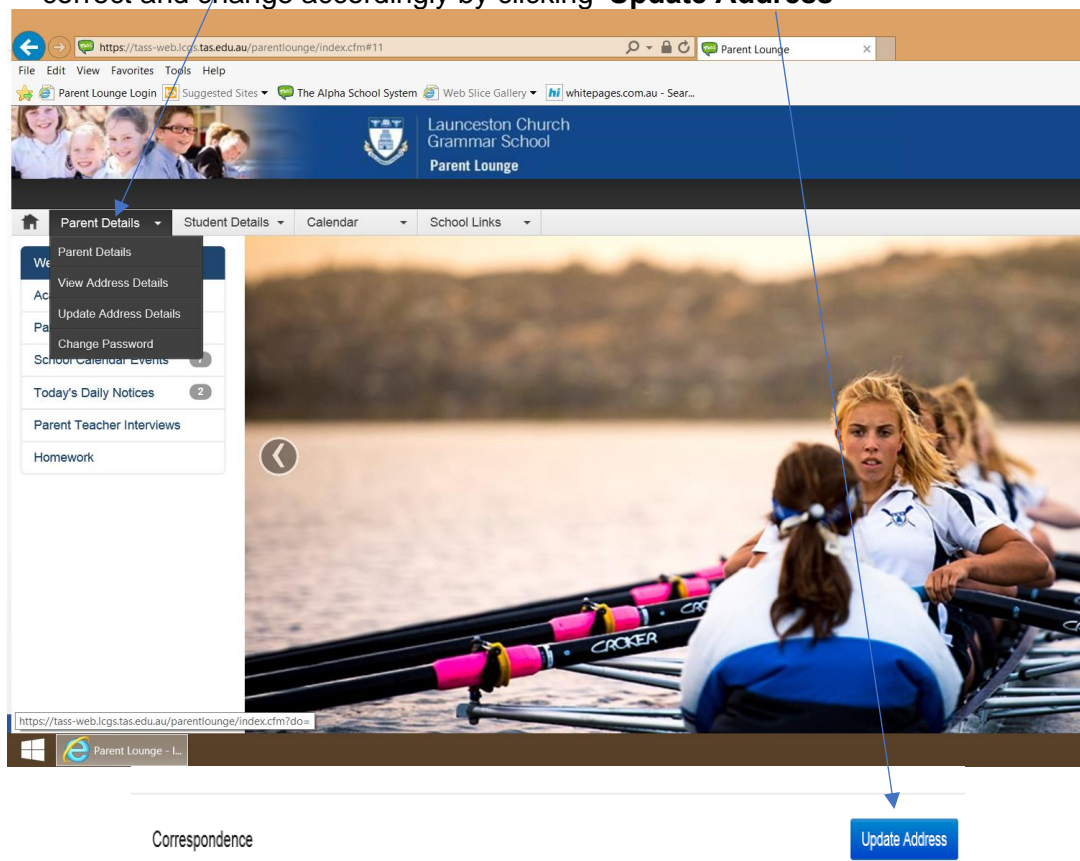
correct and change accordingly by clicking **Update Address**

https://tass-web.lcgs.tas.edu.au/parentlounge/index.cfm#11

Parent Lounge

File Edit View Favorites Tools Help

Parent Lounge Login Suggested Sites The Alpha School System Web Slice Gallery whitepages.com.au - Sear...

Launceston Church Grammar School

Parent Lounge

Parent Details Student Details Calendar School Links

Parent Details

View Address Details

Update Address Details

Change Password

We

Ac

Pa

School Calendar Events

Today's Daily Notices 2

Parent Teacher Interviews

Homework

CROKER

CROKER

https://tass-web.lcgs.tas.edu.au/parentlounge/index.cfm?do=

Parent Lounge - I...

Correspondence

Update Address